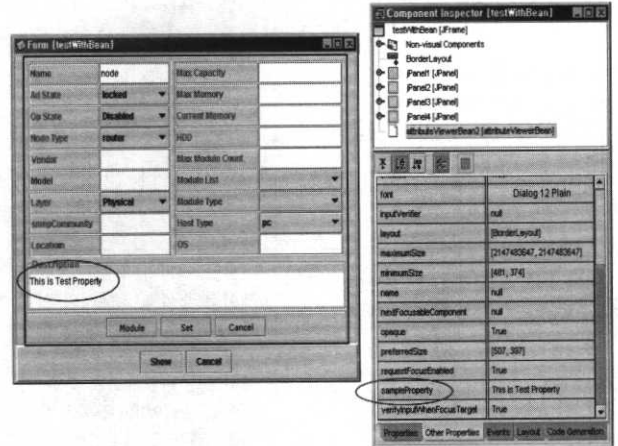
Form [testWithBean]

| Name | node | Max Capacity | |
|---|---|---|---|
| Ad State | locked | Max Memory | |
| Op State | Disabled | Current Memory | |
| Node Type | router | HDD | |
| Vendor | | Max Module Count | |
| Model | | Module List | |
| Layer | Physical | Module Type | |
| snmpCommunity | | Host Type | pc |
| Location | | OS | |

Description
This is Test Property

Module Set Cancel

Show Cancel

Component Inspector [testWithBean]
testWithBean [JFrame]
Non-visual Components
BorderLayout
jPanel1 [JPanel]
jPanel2 [JPanel]
jPanel3 [JPanel]
jPanel4 [JPanel]
attributeViewerBean2 [attributeViewerBean]

| font | Dialog 12 Plain |
|---|---|
| inputVerifier | null |
| layout | [BorderLayout] |
| maximumSize | [2147483647, 2147483647] |
| minimumSize | [481, 374] |
| name | null |
| nextFocusableComponent | null |
| opaque | True |
| preferredSize | [507, 397] |
| requestFocusEnabled | True |
| sampleProperty | This is Test Property |
| verifyInputWhenFocusTarget | True |

Properties Other Properties Events Layout Code Generation